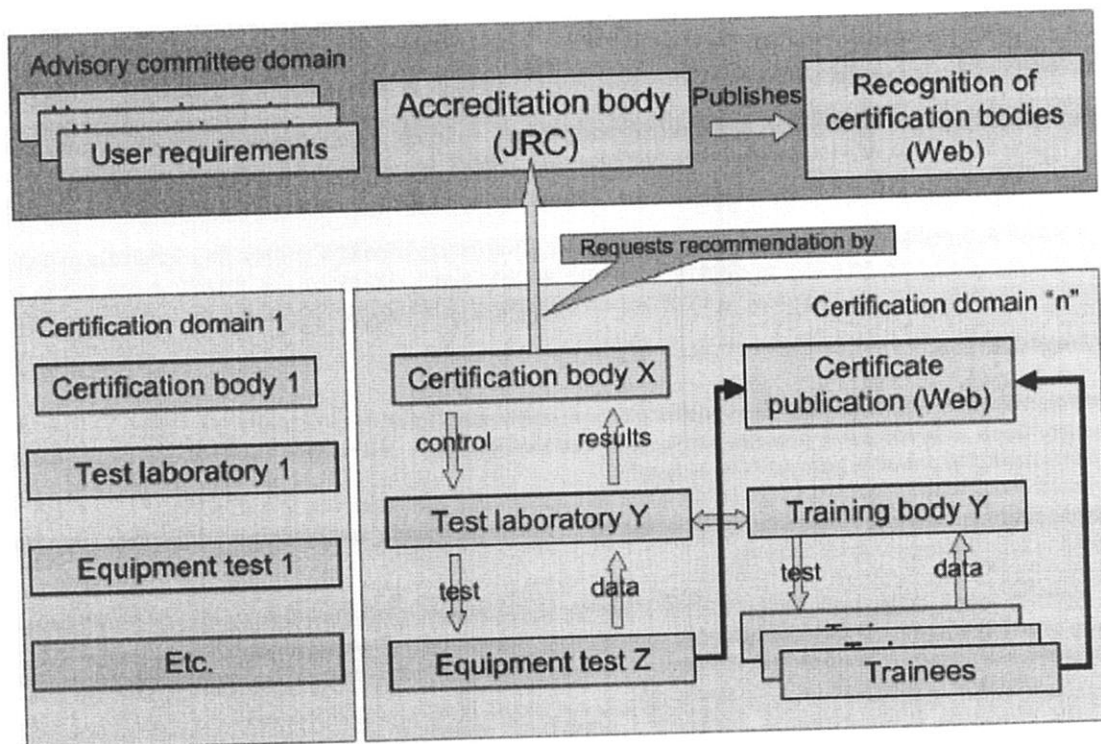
Advisory committee domain

User requirements

Accreditation body (JRC)

Publishes

Recognition of certification bodies (Web)

Requests recommendation by

Certification domain 1

Certification body 1

Test laboratory 1

Equipment test 1

Etc.

Certification domain "n"

Certification body X

control

results

Test laboratory Y

test

data

Equipment test Z

Certificate publication (Web)

Training body Y

test

data

Trainees